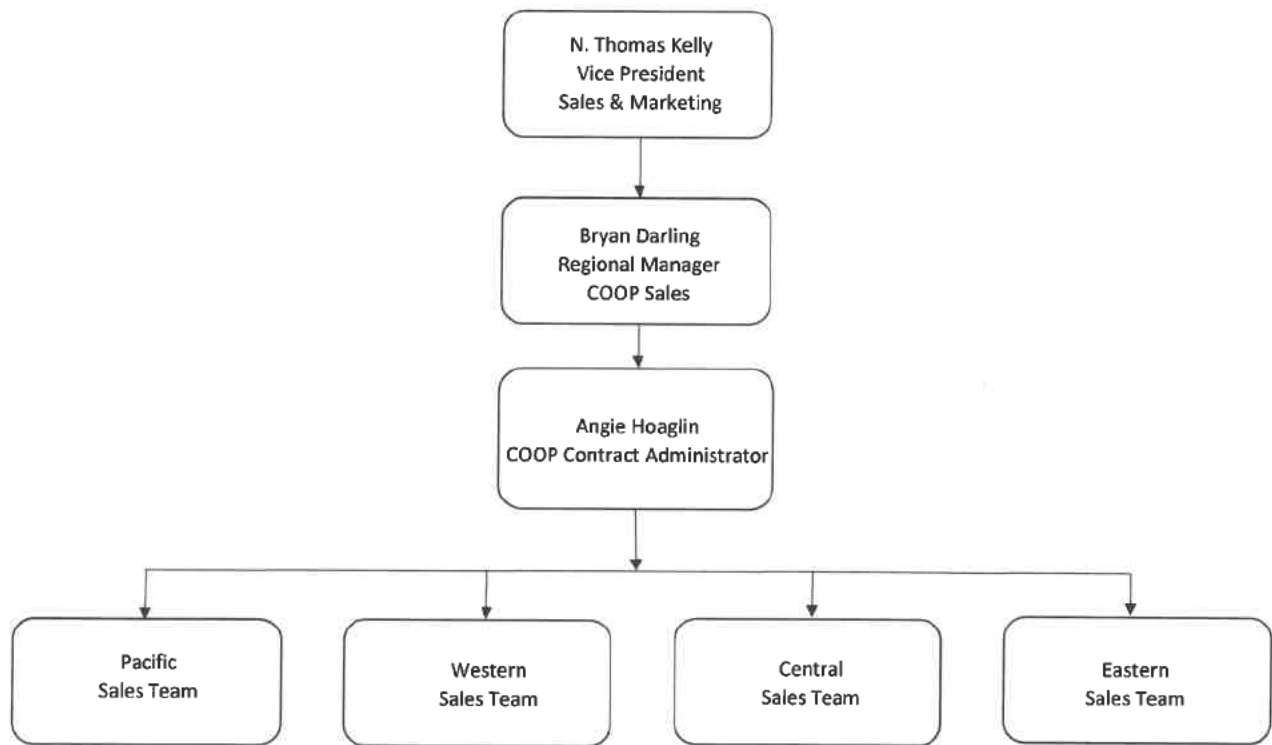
N. Thomas Kelly
Vice President
Sales & Marketing

Bryan Darling
Regional Manager
COOP Sales

Angie Hoaglin
COOP Contract Administrator

Pacific
Sales Team

Western
Sales Team

Central
Sales Team

Eastern
Sales Team